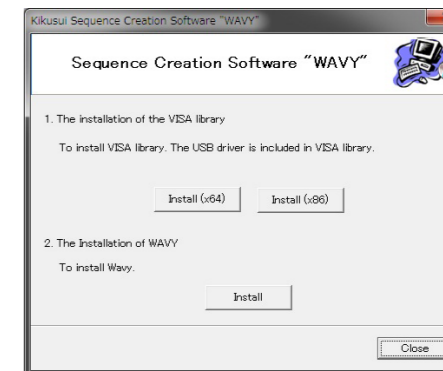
Kikusui Sequence Creation Software "WAVY"

Sequence Creation Software "WAVY"

1. The installation of the VISA library

To install VISA library. The USB driver is included in VISA library.

Install (x64)

Install (x86)

2. The Installation of WAVY

To install Wavy.

Install

Close